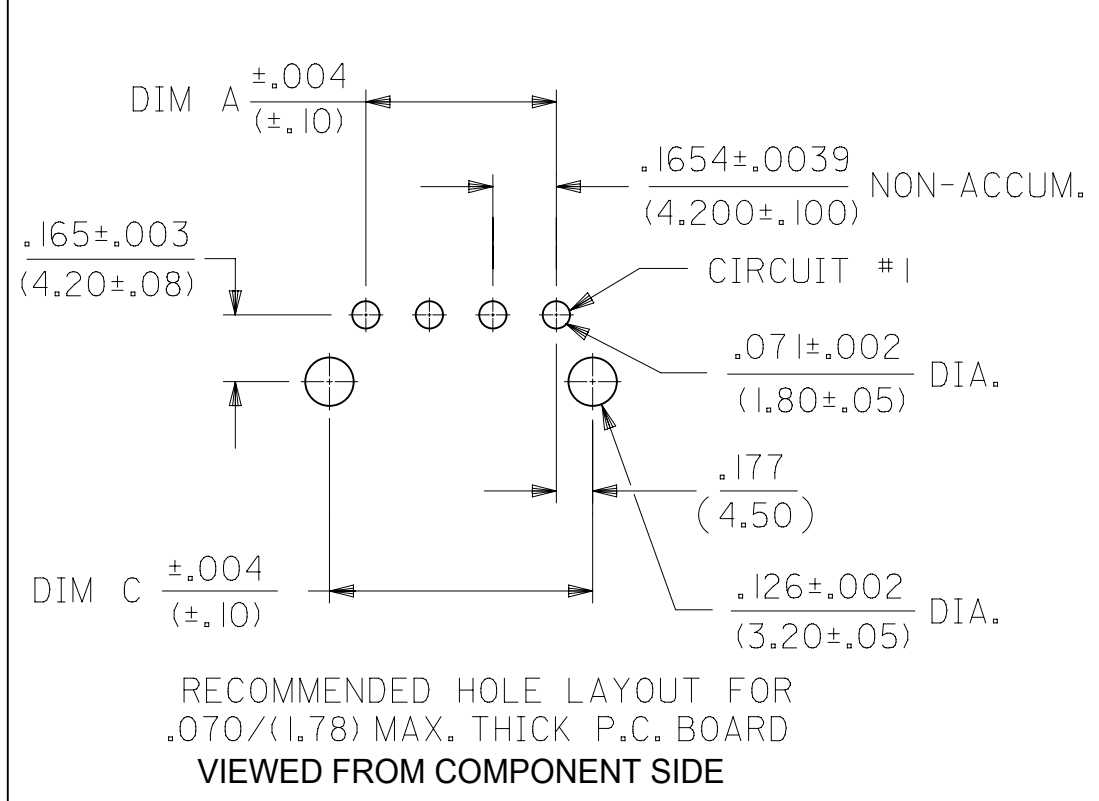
DIM A $\frac{\pm.004}{(\pm.10)}$

$\frac{.1654\pm.0039}{(4.200\pm.100)}$ NON-ACCUM.

$\frac{.165\pm.003}{(4.20\pm.08)}$

CIRCUIT #1

$\frac{.071\pm.002}{(1.80\pm.05)}$ DIA.

$\frac{.177}{(4.50)}$

DIM C $\frac{\pm.004}{(\pm.10)}$

$\frac{.126\pm.002}{(3.20\pm.05)}$ DIA.

RECOMMENDED HOLE LAYOUT FOR .070/(1.78) MAX. THICK P.C. BOARD

VIEWED FROM COMPONENT SIDE